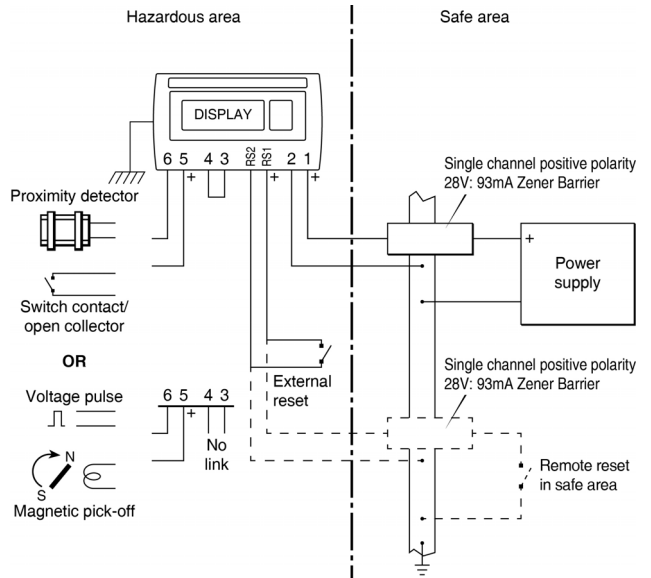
Hazardous area

Safe area

DISPLAY

6 5 4 3 RS2 RS1 2 1

+ + +

Proximity detector

Switch contact/ open collector

OR

Voltage pulse

Magnetic pick-off

N

S

6 5 4 3

+

No link

External reset

Single channel positive polarity 28V: 93mA Zener Barrier

+

Power supply

Single channel positive polarity 28V: 93mA Zener Barrier

Remote reset in safe area